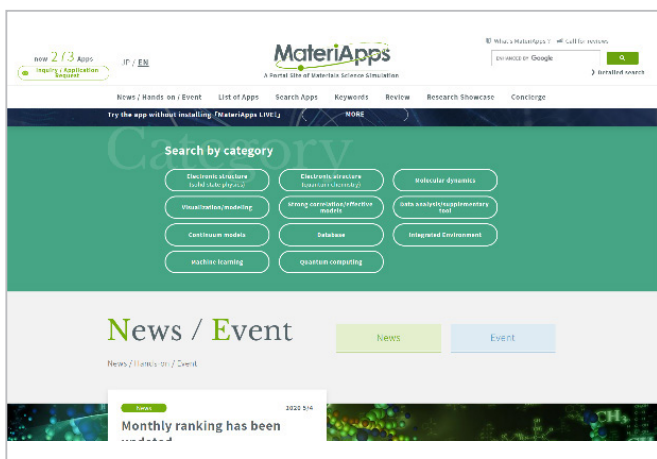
now 2/3 Apps
Inquiry / Application Request

JP / EN

MateriApps
A Portal Site of Materials Science Simulation

What's MateriApps? Call for reviews

ENHANCED BY Google

Detailed search

News / Hands on / Event
List of Apps
Search Apps
Keywords
Review
Research Showcase
Concierge

Try the app without installing「MateriApps LIVE!」
MORE

Category

Search by category

Electronic structure (solid state physics)
Electronic structure (quantum chemistry)
Molecular dynamics
Visualization/modeling
Strong correlation/effective models
Data analysis/supplementary tool
Continuum models
Database
Integrated Environment
Machine learning
Quantum computing

News / Event

News
Event

News / Hands on / Event

News
2020 5/4
Monthly ranking has been updated